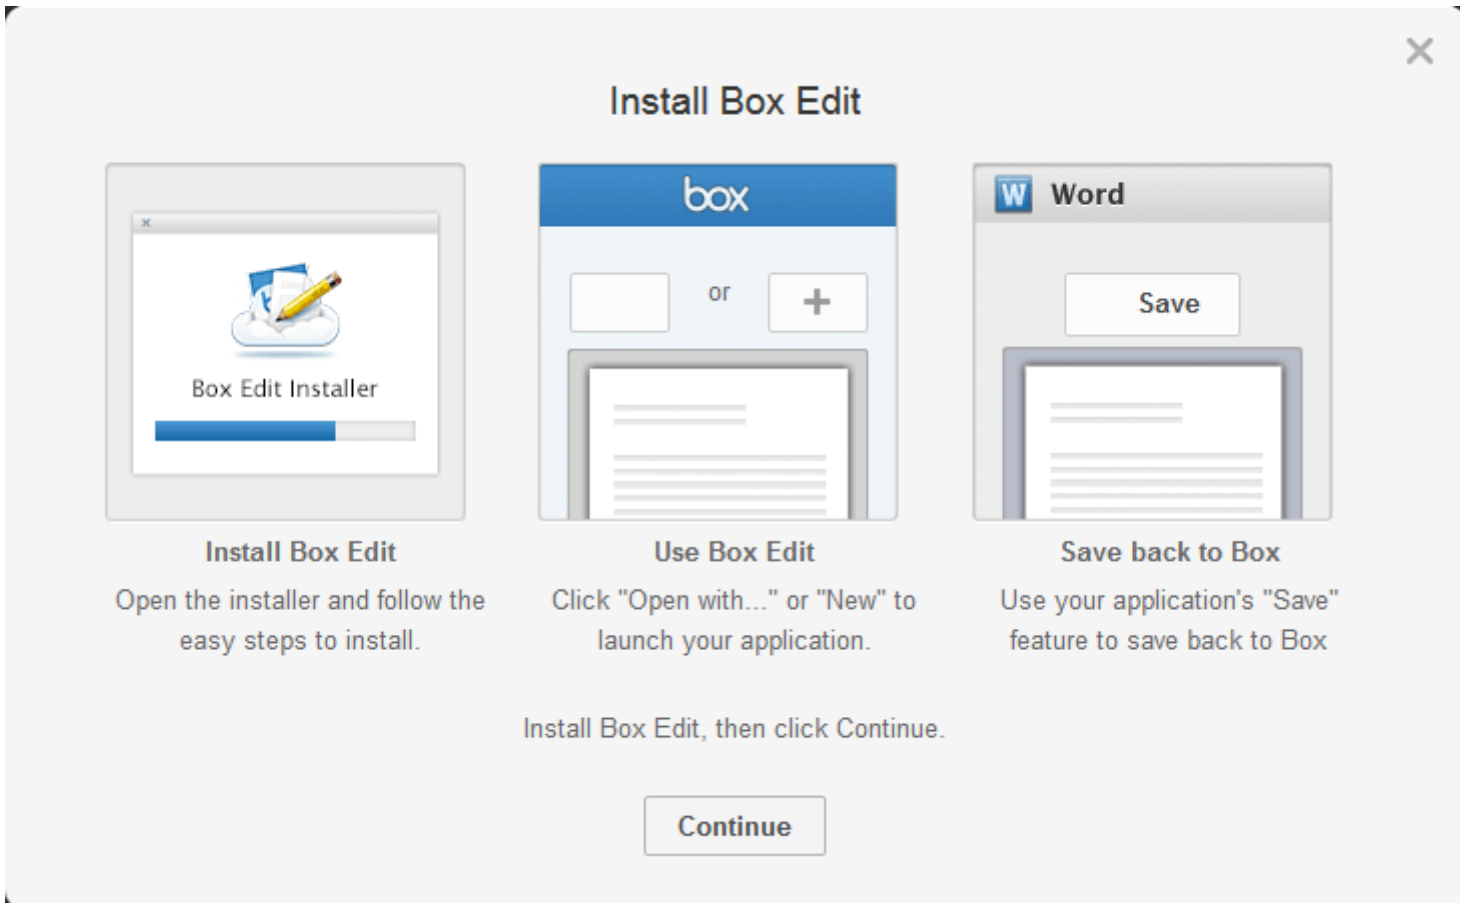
×

Install Box Edit

×

Box Edit Installer

box

or

+

W Word

Save

Install Box Edit

Open the installer and follow the easy steps to install.

Use Box Edit

Click "Open with..." or "New" to launch your application.

Save back to Box

Use your application's "Save" feature to save back to Box

Install Box Edit, then click Continue.

Continue